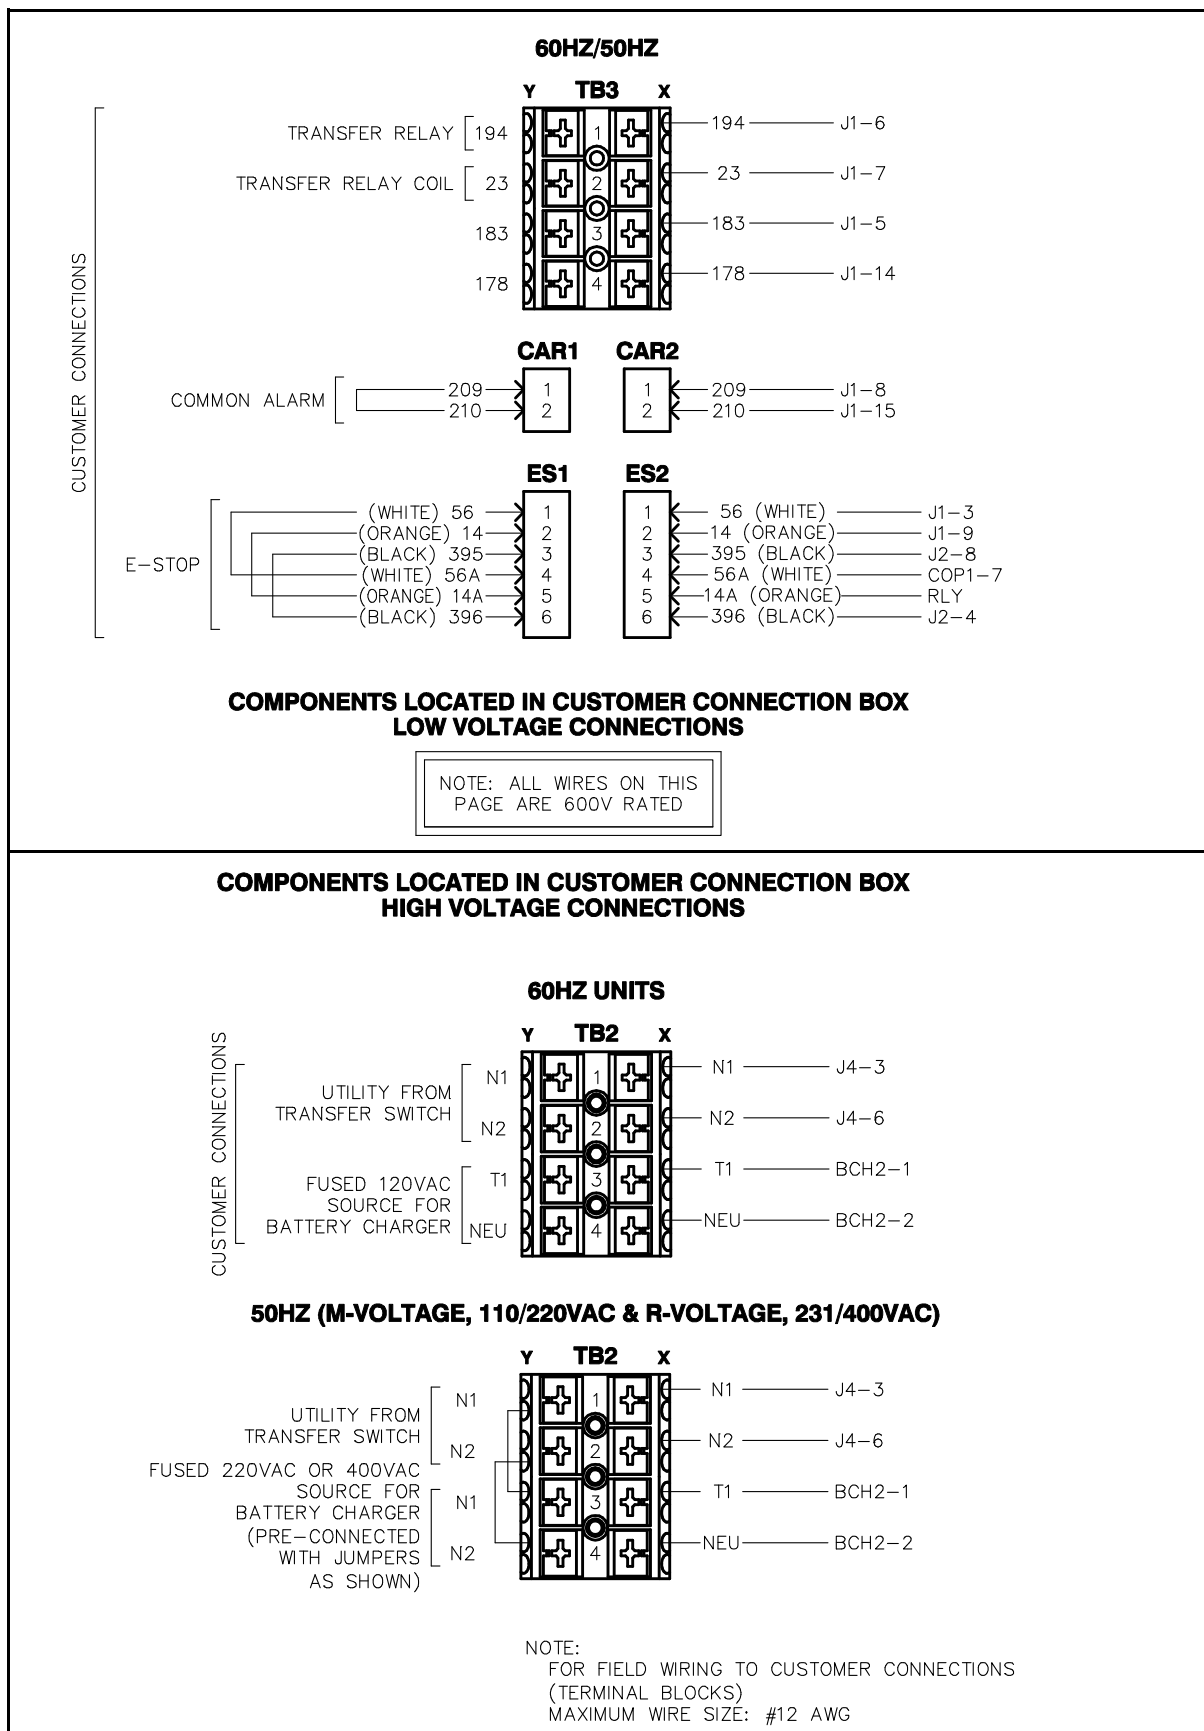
60HZ/50HZ

Y TB3 X

CUSTOMER CONNECTIONS

TRANSFER RELAY 194
TRANSFER RELAY COIL 23
183
178

1
2
3
4

194 J1-6
23 J1-7
183 J1-5
178 J1-14

CAR1 CAR2

COMMON ALARM 209 210
1 2
1 2
209 J1-8
210 J1-15

ES1 ES2

E-STOP
(WHITE) 56
(ORANGE) 14
(BLACK) 395
(WHITE) 56A
(ORANGE) 14A
(BLACK) 396
1 2 3 4 5 6
1 2 3 4 5 6
56 (WHITE) J1-3
14 (ORANGE) J1-9
395 (BLACK) J2-8
56A (WHITE) COP1-7
14A (ORANGE) RLY
396 (BLACK) J2-4

COMPONENTS LOCATED IN CUSTOMER CONNECTION BOX
LOW VOLTAGE CONNECTIONS

NOTE: ALL WIRES ON THIS PAGE ARE 600V RATED

COMPONENTS LOCATED IN CUSTOMER CONNECTION BOX
HIGH VOLTAGE CONNECTIONS

60HZ UNITS

Y TB2 X

CUSTOMER CONNECTIONS

UTILITY FROM TRANSFER SWITCH N1 N2
FUSED 120VAC SOURCE FOR BATTERY CHARGER T1 NEU

1
2
3
4

N1 J4-3
N2 J4-6
T1 BCH2-1
NEU BCH2-2

50HZ (M-VOLTAGE, 110/220VAC & R-VOLTAGE, 231/400VAC)

Y TB2 X

UTILITY FROM TRANSFER SWITCH N1 N2
FUSED 220VAC OR 400VAC SOURCE FOR BATTERY CHARGER (PRE-CONNECTED WITH JUMPERS AS SHOWN) N1 N2

1
2
3
4

N1 J4-3
N2 J4-6
T1 BCH2-1
NEU BCH2-2

NOTE:
FOR FIELD WIRING TO CUSTOMER CONNECTIONS (TERMINAL BLOCKS)
MAXIMUM WIRE SIZE: #12 AWG